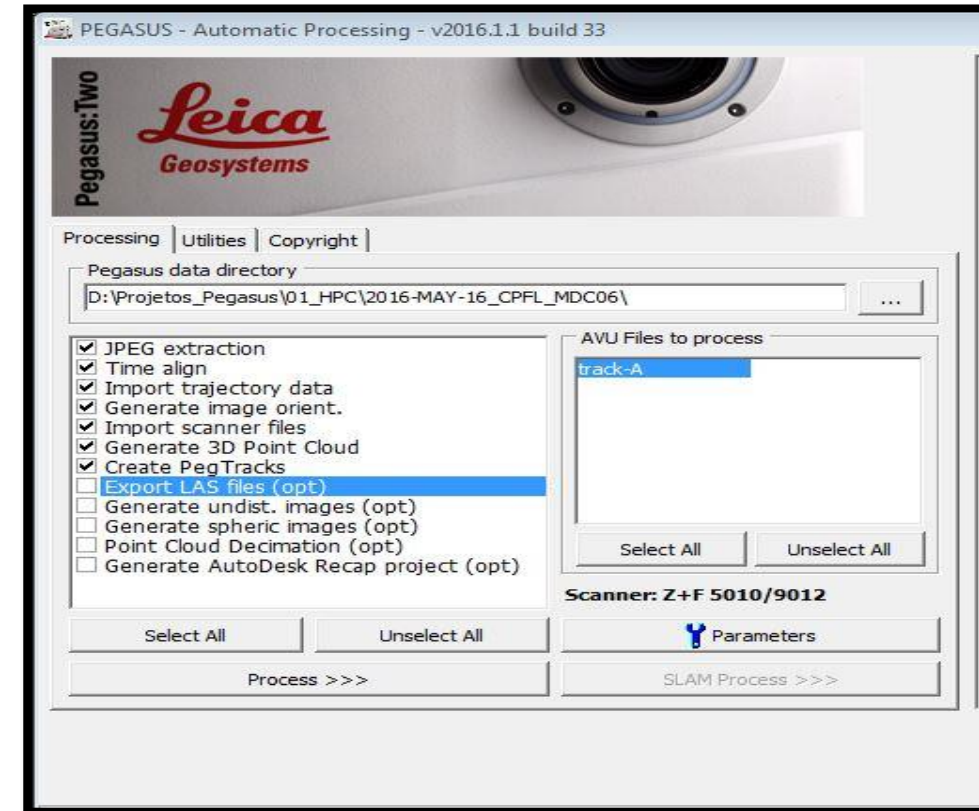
PEGASUS - Automatic Processing - v2016.1.1 build 33

Pegasus:Two

Leica
Geosystems

Processing | Utilities | Copyright

Pegasus data directory
D:\Projetos_Pegasus\01_HPC\2016-MAY-16_CPFL_MDC06\
...

☑ JPEG extraction
☑ Time align
☑ Import trajectory data
☑ Generate image orient.
☑ Import scanner files
☑ Generate 3D Point Cloud
☑ Create PegTracks
☐ Export LAS files (opt)
☐ Generate undist. images (opt)
☐ Generate spheric images (opt)
☐ Point Cloud Decimation (opt)
☐ Generate AutoDesk Recap project (opt)

AVU Files to process
track-A

Select All
Unselect All

Scanner: Z+F 5010/9012

Select All
Unselect All
Parameters

Process >>>
SLAM Process >>>